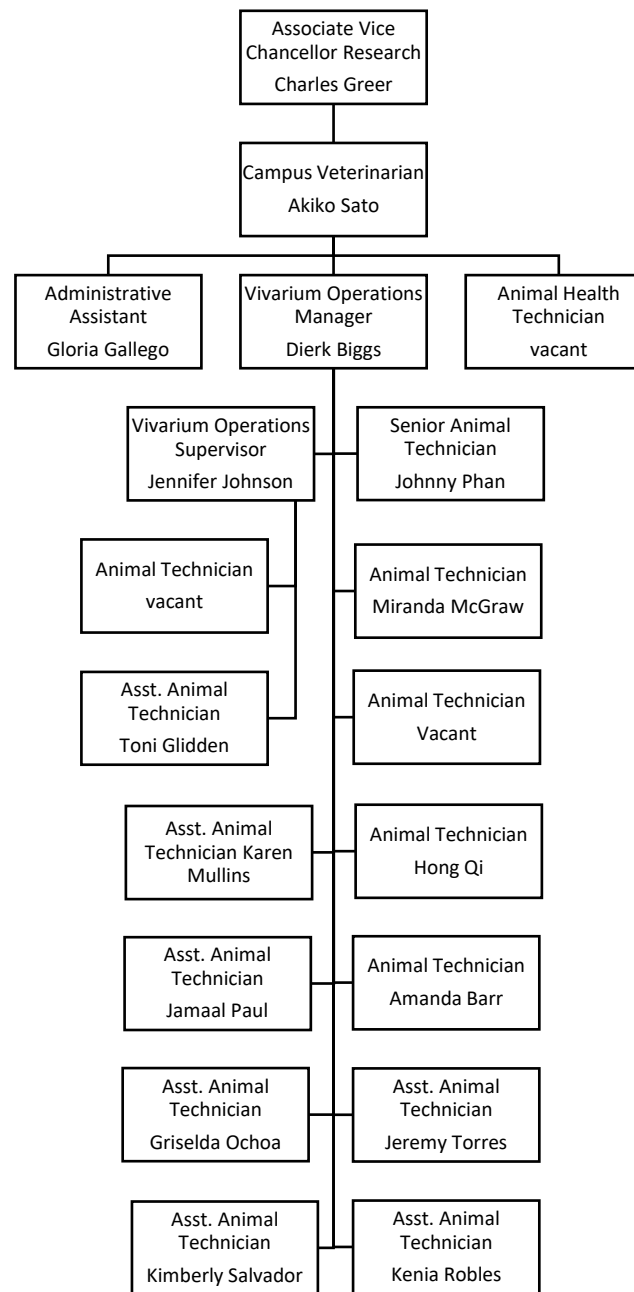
Associate Vice Chancellor Research
Charles Greer

Campus Veterinarian
Akiko Sato

Administrative Assistant
Gloria Gallego

Vivarium Operations Manager
Dierk Biggs

Animal Health Technician
vacant

Vivarium Operations Supervisor
Jennifer Johnson

Senior Animal Technician
Johnny Phan

Animal Technician
vacant

Animal Technician
Miranda McGraw

Asst. Animal Technician
Toni Glidden

Animal Technician
Vacant

Asst. Animal Technician Karen Mullins

Animal Technician
Hong Qi

Asst. Animal Technician
Jamaal Paul

Animal Technician
Amanda Barr

Asst. Animal Technician
Griselda Ochoa

Asst. Animal Technician
Jeremy Torres

Asst. Animal Technician
Kimberly Salvador

Asst. Animal Technician
Kenia Robles